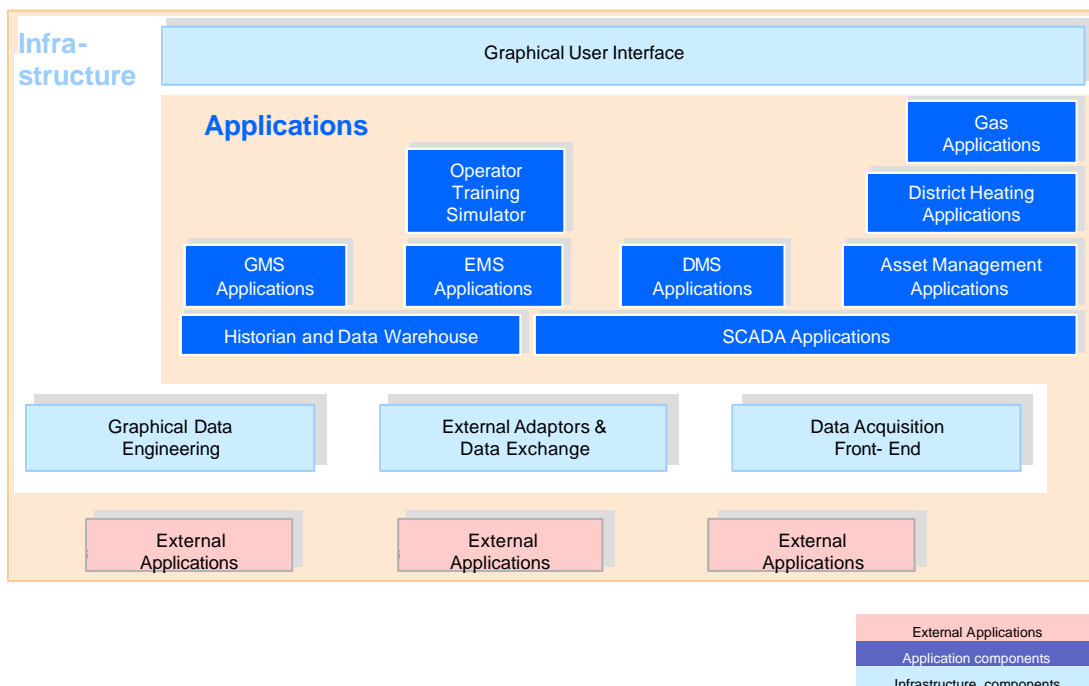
Infrastructure

Graphical User Interface

Applications

Gas Applications

Operator Training Simulator

District Heating Applications

GMS Applications

EMS Applications

DMS Applications

Asset Management Applications

Historian and Data Warehouse

SCADA Applications

Graphical Data Engineering

External Adaptors & Data Exchange

Data Acquisition Front- End

External Applications

External Applications

External Applications

External Applications

Application components

Infrastructure components